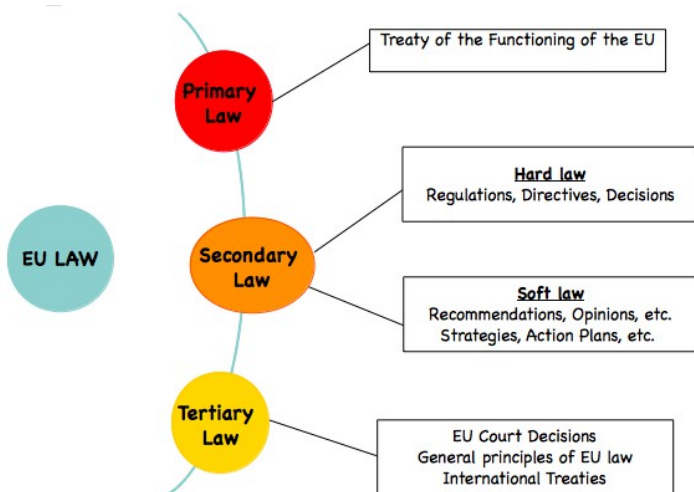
EU LAW

Primary Law

Treaty of the Functioning of the EU

Secondary Law

Hard law
Regulations, Directives, Decisions

Soft law
Recommendations, Opinions, etc.
Strategies, Action Plans, etc.

Tertiary Law

EU Court Decisions
General principles of EU law
International Treaties